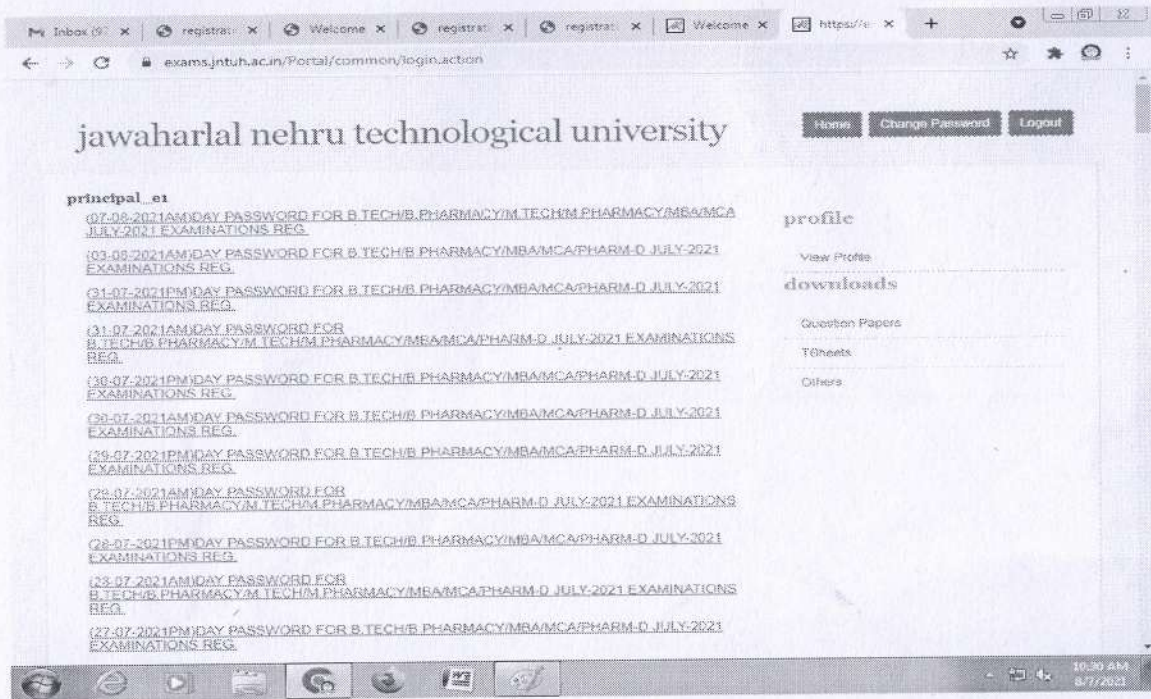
Inbox (9 × | registrat × | Welcome × | registrat × | registrat × | Welcome × | https://e × | +

exams.jntuh.ac.in/Portal/common/login.action

jawaharlal nehru technological university

Home | Change Password | Logout

principal_e1

(07-08-2021AM)DAY PASSWORD FOR B.TECH/B.PHARMACY/M.TECH/M.PHARMACY/MBA/MCA JULY-2021 EXAMINATIONS REG.

(03-08-2021AM)DAY PASSWORD FOR B.TECH/B.PHARMACY/MBA/MCA/PHARM-D JULY-2021 EXAMINATIONS REG.

(31-07-2021PM)DAY PASSWORD FOR B.TECH/B.PHARMACY/MBA/MCA/PHARM-D JULY-2021 EXAMINATIONS REG.

(31-07-2021AM)DAY PASSWORD FOR B.TECH/B.PHARMACY/M.TECH/M.PHARMACY/MBA/MCA/PHARM-D JULY-2021 EXAMINATIONS REG.

(30-07-2021PM)DAY PASSWORD FOR B.TECH/B.PHARMACY/MBA/MCA/PHARM-D JULY-2021 EXAMINATIONS REG.

(30-07-2021AM)DAY PASSWORD FOR B.TECH/B.PHARMACY/MBA/MCA/PHARM-D JULY-2021 EXAMINATIONS REG.

(29-07-2021PM)DAY PASSWORD FOR B.TECH/B.PHARMACY/MBA/MCA/PHARM-D JULY-2021 EXAMINATIONS REG.

(29-07-2021AM)DAY PASSWORD FOR B.TECH/B.PHARMACY/M.TECH/M.PHARMACY/MBA/MCA/PHARM-D JULY-2021 EXAMINATIONS REG.

(28-07-2021PM)DAY PASSWORD FOR B.TECH/B.PHARMACY/MBA/MCA/PHARM-D JULY-2021 EXAMINATIONS REG.

(28-07-2021AM)DAY PASSWORD FOR B.TECH/B.PHARMACY/M.TECH/M.PHARMACY/MBA/MCA/PHARM-D JULY-2021 EXAMINATIONS REG.

(27-07-2021PM)DAY PASSWORD FOR B.TECH/B.PHARMACY/MBA/MCA/PHARM-D JULY-2021 EXAMINATIONS REG.

profile

View Profile

downloads

Question Papers

TGheets

Others

10:30 AM
8/7/2021